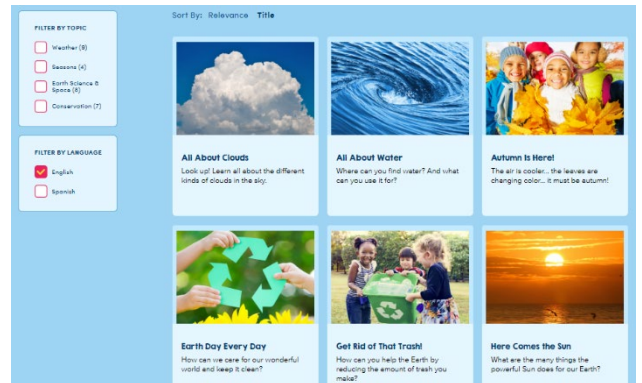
FILTER BY TOPIC

Weather (8)

Seasons (4)

Earth Science & Space (8)

Conservation (7)

FILTER BY LANGUAGE

English

Spanish

Sort By: Relevance Title

All About Clouds

Look up! Learn all about the different kinds of clouds in the sky.

All About Water

Where can you find water? And what can you use it for?

Autumn Is Here!

The air is cooler... the leaves are changing color... it must be autumn!

Earth Day Every Day

How can we care for our wonderful world and keep it clean?

Get Rid of That Trash!

How can you help the Earth by reducing the amount of trash you make?

Here Comes the Sun

What are the many things the powerful Sun does for our Earth?